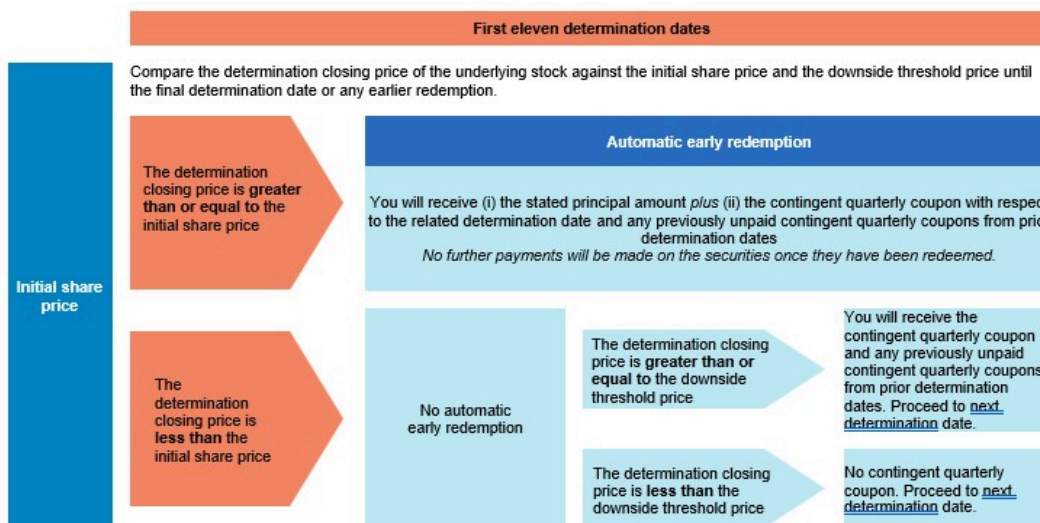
First eleven determination dates

Initial share price

Compare the determination closing price of the underlying stock against the initial share price and the downside threshold price until the final determination date or any earlier redemption.

The determination closing price is **greater than or equal to** the initial share price

Automatic early redemption

You will receive (i) the stated principal amount *plus* (ii) the contingent quarterly coupon with respec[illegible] to the related determination date and any previously unpaid contingent quarterly coupons from pri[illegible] determination dates

*No further payments will be made on the securities once they have been redeemed.*

The determination closing price is **less than** the initial share price

No automatic early redemption

The determination closing price is **greater than or equal to** the downside threshold price

You will receive the contingent quarterly coupon and any previously unpaid contingent quarterly coupons from prior determination dates. Proceed to next determination date.

The determination closing price is **less than** the downside threshold price

No contingent quarterly coupon. Proceed to next determination date.